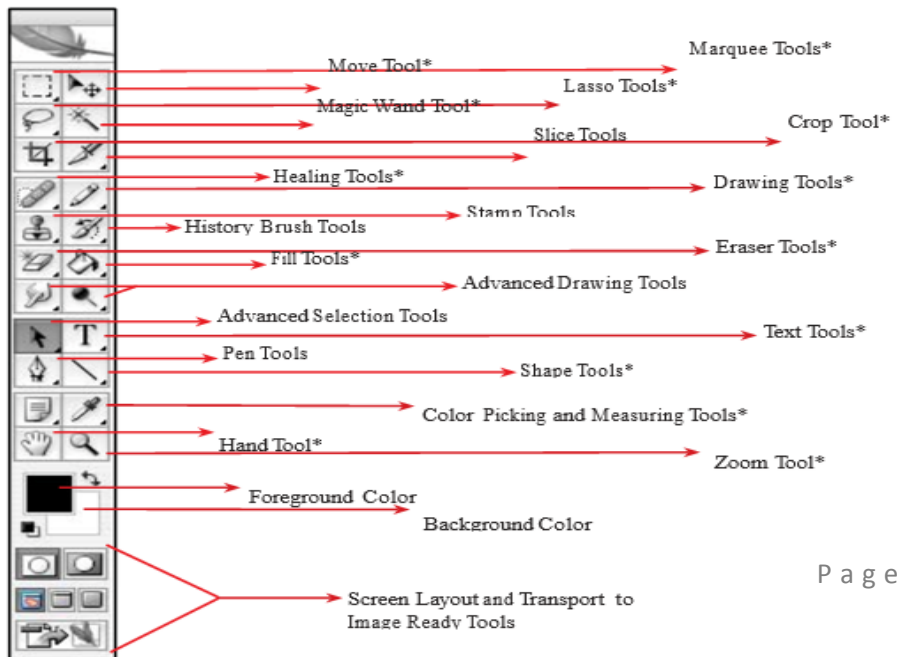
Marquee Tools*
Move Tool*
Lasso Tools*
Magic Wand Tool*
Crop Tool*
Slice Tools
Healing Tools*
Drawing Tools*
Stamp Tools
History Brush Tools
Eraser Tools*
Fill Tools*
Advanced Drawing Tools
Advanced Selection Tools
T
Text Tools*
Pen Tools
Shape Tools*
Color Picking and Measuring Tools*
Hand Tool*
Zoom Tool*
Foreground Color
Background Color
Page
Screen Layout and Transport to Image Ready Tools